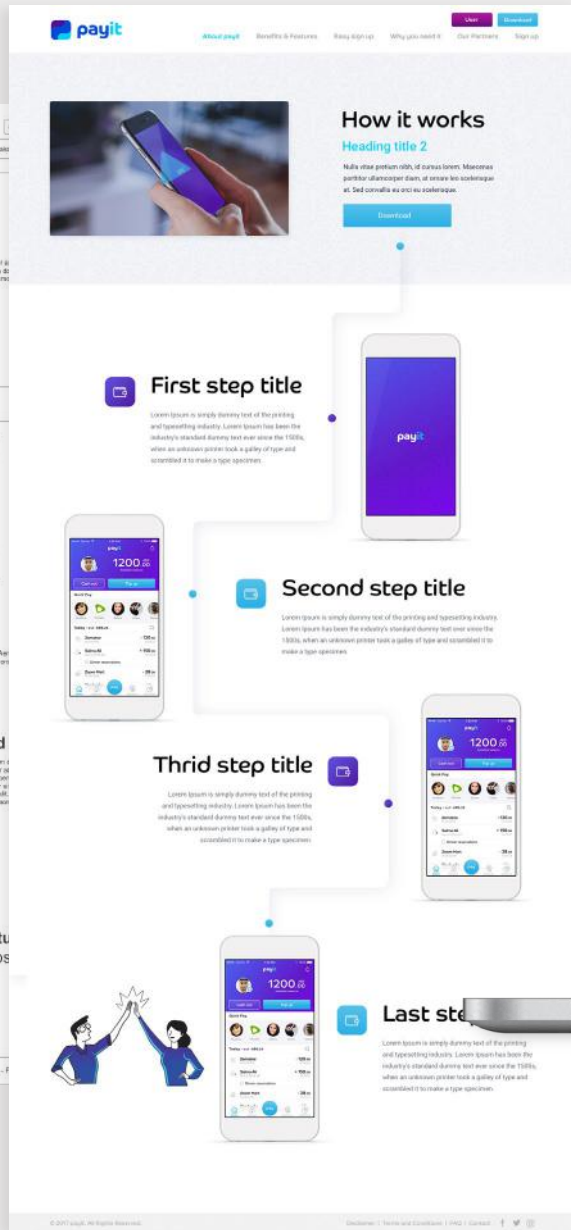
payit

User Download

About payit Benefits & Features Easy sign up Why you need it Our Partners Sign up

How it works

Heading title 2

Nulla vitae pretium nibh, id cursus lorem. Maecenas porttitor ullamcorper diam, et ornare leo scelerisque at. Sed convallis eu orci eu scelerisque.

Download

First step title

Lorem Ipsum is simply dummy text of the printing and typesetting industry. Lorem Ipsum has been the industry's standard dummy text ever since the 1500s, when an unknown printer took a galley of type and scrambled it to make a type specimen.

payit

1200

Second step title

Lorem Ipsum is simply dummy text of the printing and typesetting industry. Lorem Ipsum has been the industry's standard dummy text ever since the 1500s, when an unknown printer took a galley of type and scrambled it to make a type specimen.

Thrid step title

Lorem Ipsum is simply dummy text of the printing and typesetting industry. Lorem Ipsum has been the industry's standard dummy text ever since the 1500s, when an unknown printer took a galley of type and scrambled it to make a type specimen.

1200

1200

Last ste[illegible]

Lorem Ipsum is simply dummy text of the printing and typesetting industry. Lorem Ipsum has been the industry's standard dummy text ever since the 1500s, when an unknown printer took a galley of type and scrambled it to make a type specimen.

© 2017 payit. All Rights Reserved.

Disclaimer | Terms and Conditions | FAQ | Contact